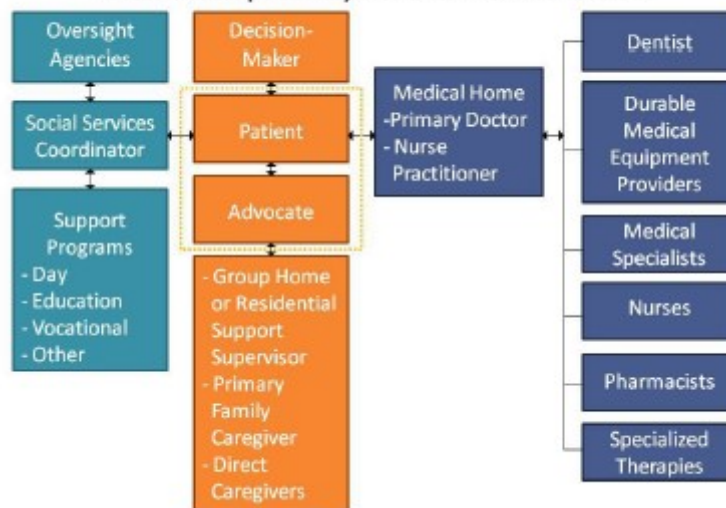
Oversight Agencies

Social Services Coordinator

Support Programs
- Day
- Education
- Vocational
- Other

Decision-Maker

Patient

Advocate

- Group Home or Residential Support Supervisor
- Primary Family Caregiver
- Direct Caregivers

Medical Home
-Primary Doctor
- Nurse Practitioner

Dentist

Durable Medical Equipment Providers

Medical Specialists

Nurses

Pharmacists

Specialized Therapies